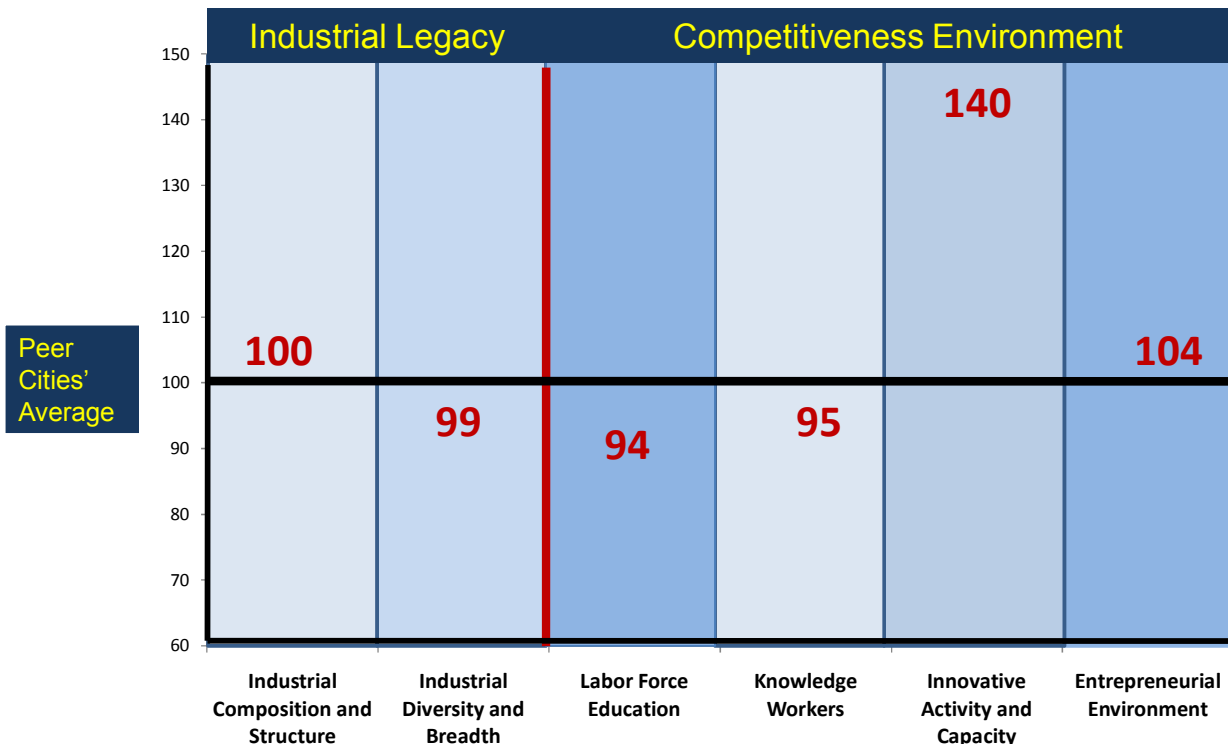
Industrial Legacy

Competitiveness Environment

150
140
130
120
110
100
90
80
70
60

Peer Cities' Average

100
99
94
95
140
104

Industrial Composition and Structure

Industrial Diversity and Breadth

Labor Force Education

Knowledge Workers

Innovative Activity and Capacity

Entrepreneurial Environment